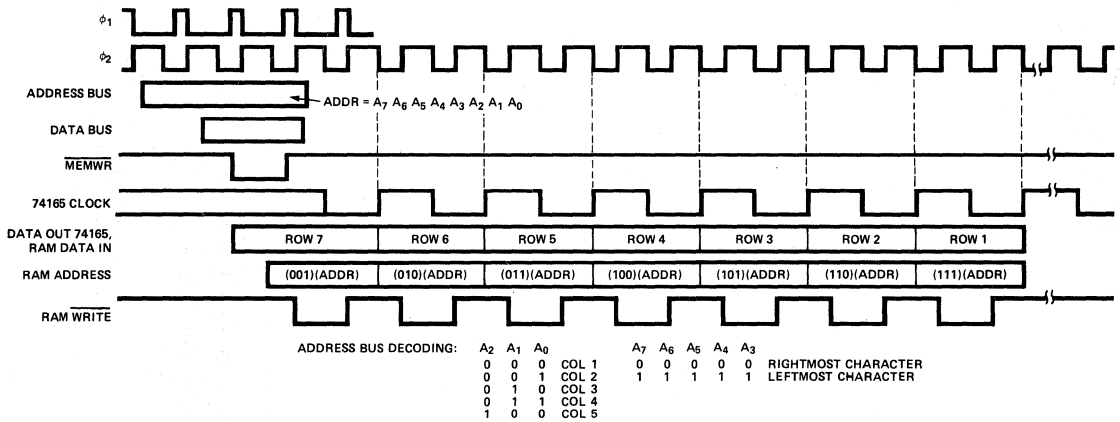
$\phi_1$

$\phi_2$

ADDRESS BUS

ADDR = $A_7$ $A_6$ $A_5$ $A_4$ $A_3$ $A_2$ $A_1$ $A_0$

DATA BUS

$\overline{MEMWR}$

74165 CLOCK

DATA OUT 74165, RAM DATA IN

ROW 7 | ROW 6 | ROW 5 | ROW 4 | ROW 3 | ROW 2 | ROW 1

RAM ADDRESS

(001)(ADDR) | (010)(ADDR) | (011)(ADDR) | (100)(ADDR) | (101)(ADDR) | (110)(ADDR) | (111)(ADDR)

RAM $\overline{WRITE}$

ADDRESS BUS DECODING:

| $A_2$ | $A_1$ | $A_0$ | |
|---|---|---|---|
| 0 | 0 | 0 | COL 1 |
| 0 | 0 | 1 | COL 2 |
| 0 | 1 | 0 | COL 3 |
| 0 | 1 | 1 | COL 4 |
| 1 | 0 | 0 | COL 5 |

| $A_7$ | $A_6$ | $A_5$ | $A_4$ | $A_3$ | |
|---|---|---|---|---|---|
| 0 | 0 | 0 | 0 | 0 | RIGHTMOST CHARACTER |
| 1 | 1 | 1 | 1 | 1 | LEFTMOST CHARACTER |